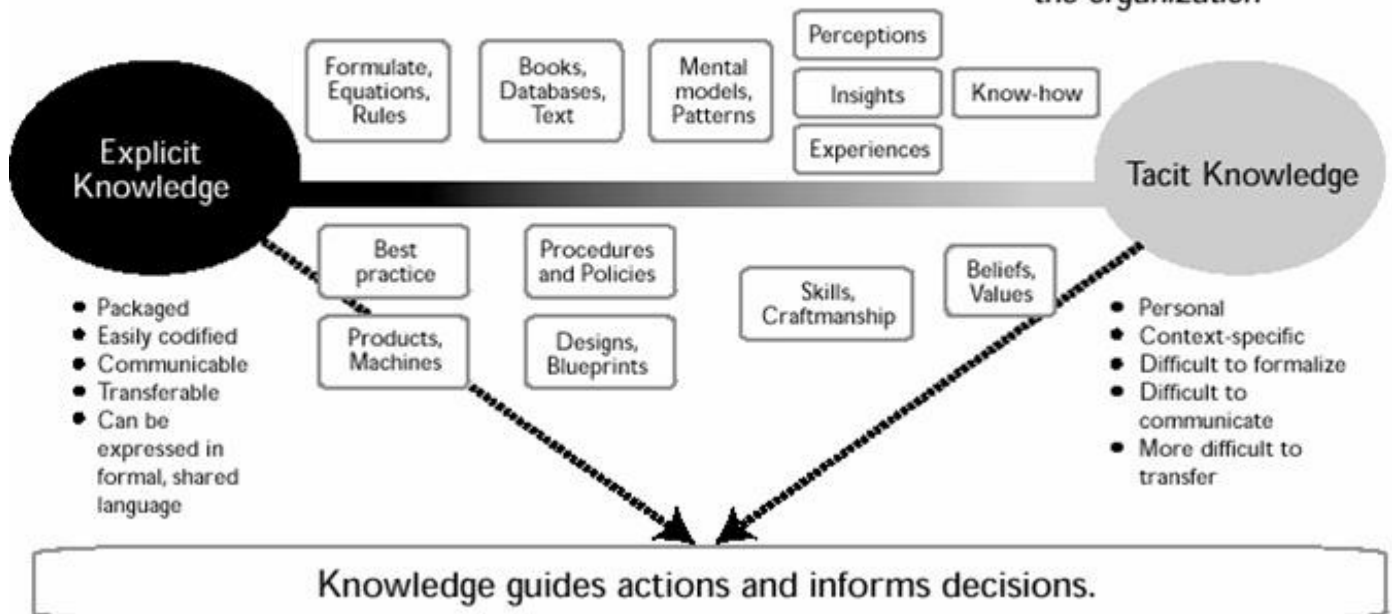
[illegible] the organization

Formulate, Equations, Rules

Books, Databases, Text

Mental models, Patterns

Perceptions

Insights

Experiences

Know-how

Explicit Knowledge

Tacit Knowledge

Best practice

Procedures and Policies

Products, Machines

Designs, Blueprints

Skills, Craftmanship

Beliefs, Values

- Packaged
- Easily codified
- Communicable
- Transferable
- Can be expressed in formal, shared language

- Personal
- Context-specific
- Difficult to formalize
- Difficult to communicate
- More difficult to transfer

Knowledge guides actions and informs decisions.